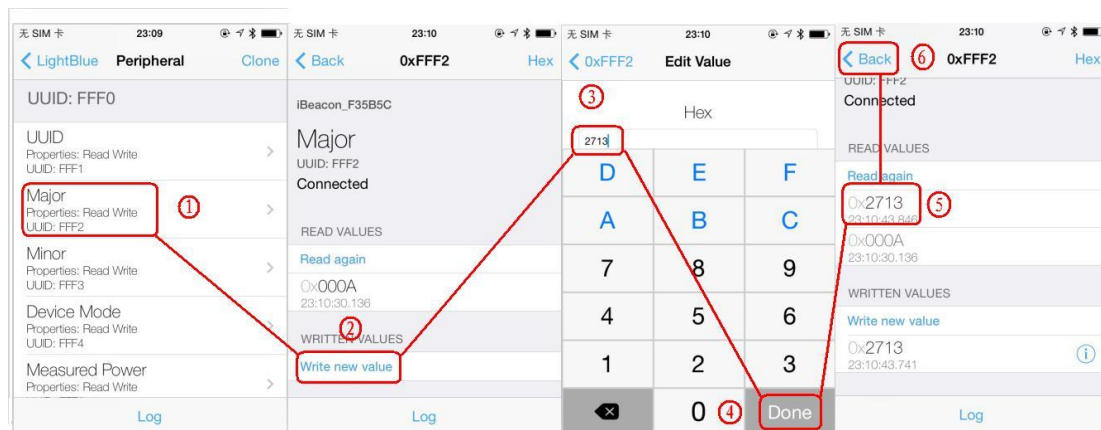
无 SIM 卡 23:09

LightBlue Peripheral Clone

UUID: FFF0

UUID
Properties: Read Write
UUID: FFF1

Major
Properties: Read Write
UUID: FFF2

①

Minor
Properties: Read Write
UUID: FFF3

Device Mode
Properties: Read Write
UUID: FFF4

Measured Power
Properties: Read Write

Log

无 SIM 卡 23:10

Back 0xFFF2 Hex

iBeacon_F35B5C

Major
UUID: FFF2
Connected

READ VALUES

Read again

0x000A
23:10:30.136

②

WRITTEN VALUES

Write new value

Log

无 SIM 卡 23:10

0xFFF2 Edit Value

③

Hex

2713

D E F

A B C

7 8 9

4 5 6

1 2 3

0 ④ Done

无 SIM 卡 23:10

Back ⑥ 0xFFF2 Hex

Connected

READ VALUES

Read again

0x2713 ⑤
23:10:43.846

0x000A
23:10:30.136

WRITTEN VALUES

Write new value

0x2713
23:10:43.741

Log